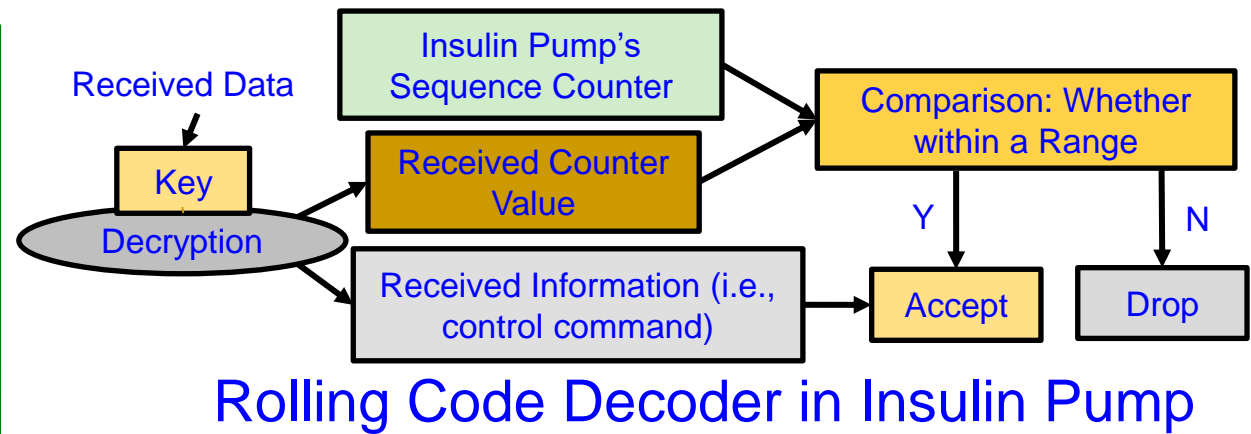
Received Data

Key

Decryption

Insulin Pump's Sequence Counter

Received Counter Value

Received Information (i.e., control command)

Comparison: Whether within a Range

Y

N

Accept

Drop

Rolling Code Decoder in Insulin Pump